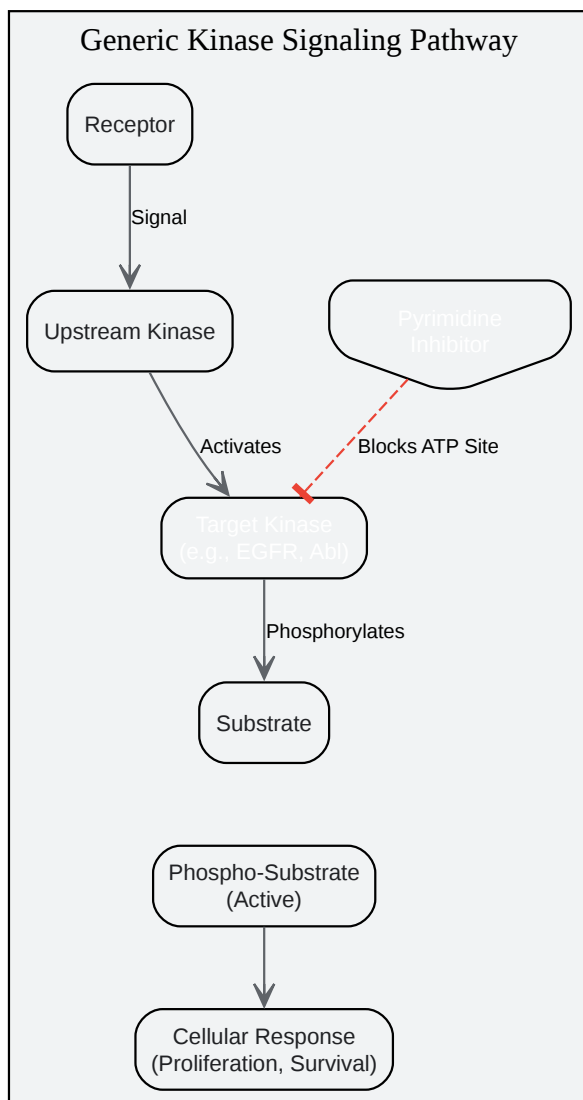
Generic Kinase Signaling Pathway

Receptor

Signal

Upstream Kinase

Pyrimidine Inhibitor

Activates

Blocks ATP Site

Target Kinase (e.g., EGFR, Abl)

Phosphorylates

Substrate

Phospho-Substrate (Active)

Cellular Response (Proliferation, Survival)